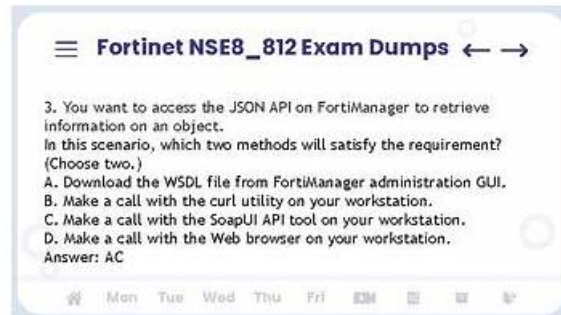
Fortinet NSE8_812 Exam Dumps ← →

3. You want to access the JSON API on FortiManager to retrieve information on an object.
In this scenario, which two methods will satisfy the requirement? (Choose two.)
A. Download the WSDL file from FortiManager administration GUI.
B. Make a call with the curl utility on your workstation.
C. Make a call with the SoapUI API tool on your workstation.
D. Make a call with the Web browser on your workstation.
Answer: AC

Mon Tue Wed Thu Fri